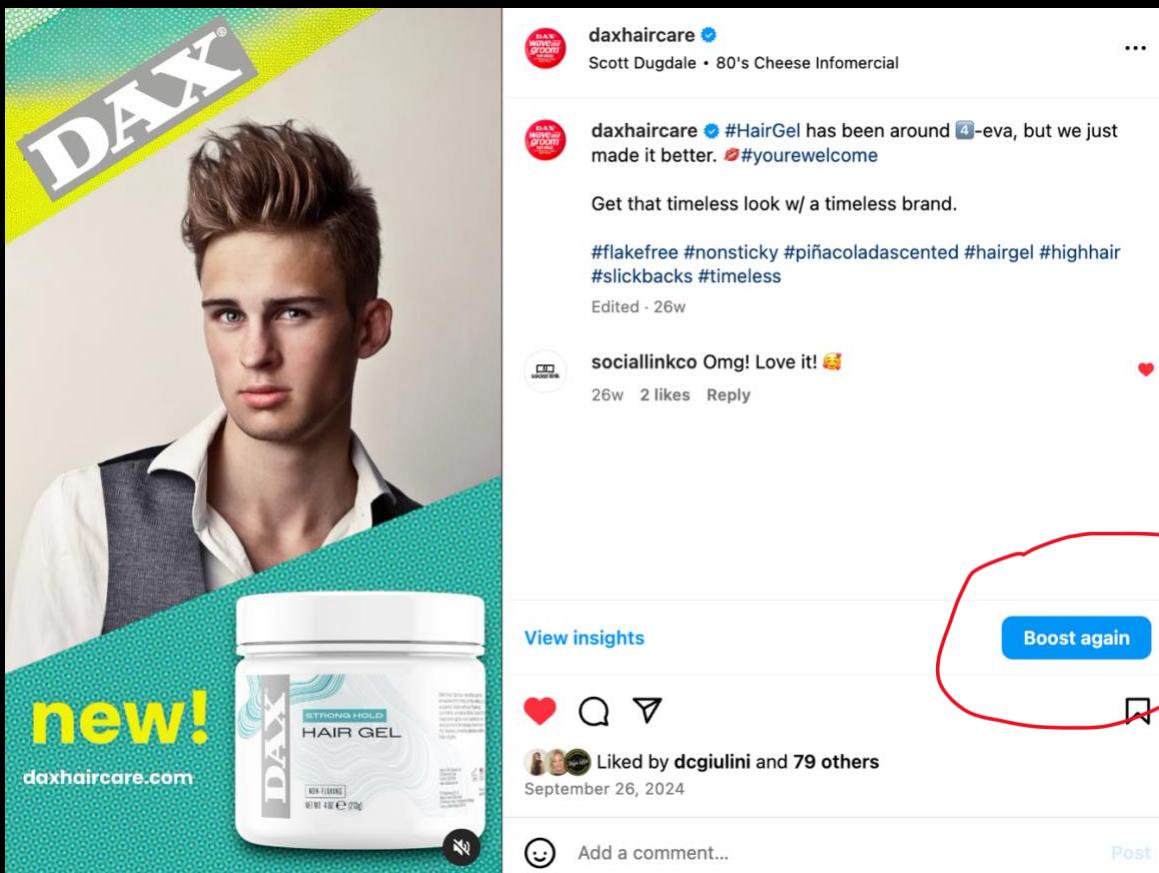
DAX

new!
daxhaircare.com

DAX
STRONG HOLD
HAIR GEL
NON-FLAKING
NET WT. 4 OZ (113g)

daxhaircare
Scott Dugdale • 80's Cheese Infomercial

daxhaircare #HairGel has been around 4️⃣-eva, but we just made it better. 💋#yourewelcome

Get that timeless look w/ a timeless brand.

#flakefree #nonsticky #piñacoladascented #hairgel #highhair #slickbacks #timeless

Edited · 26w

sociallinkco Omg! Love it! 🥰
26w 2 likes Reply

View insights
Boost again

Liked by dcgiulini and 79 others
September 26, 2024

Add a comment...
Post